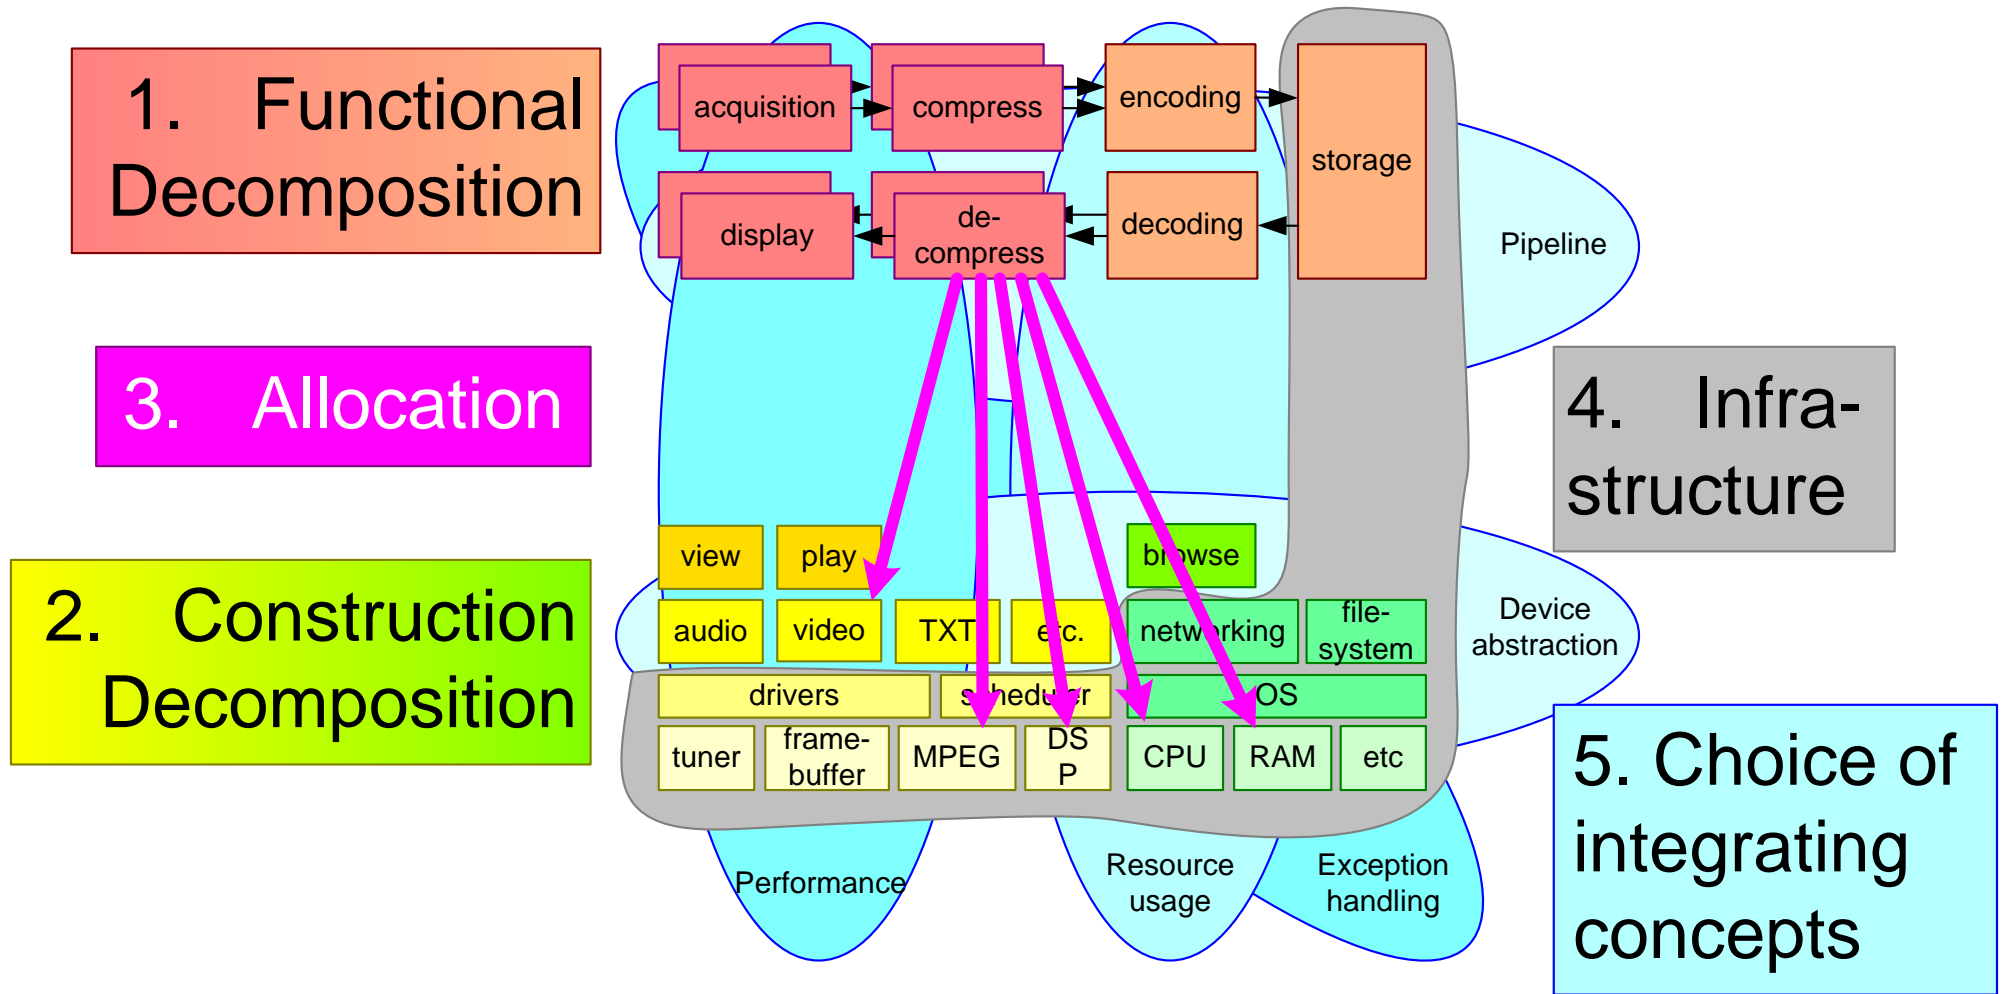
1. Functional Decomposition

3. Allocation

2. Construction Decomposition

acquisition

compress

encoding

storage

display

de-compress

decoding

Pipeline

4. Infra-structure

view

play

browse

audio

video

TXT

etc.

networking

file-system

Device abstraction

drivers

scheduler

OS

tuner

frame-buffer

MPEG

DSP

CPU

RAM

etc

Performance

Resource usage

Exception handling

5. Choice of integrating concepts